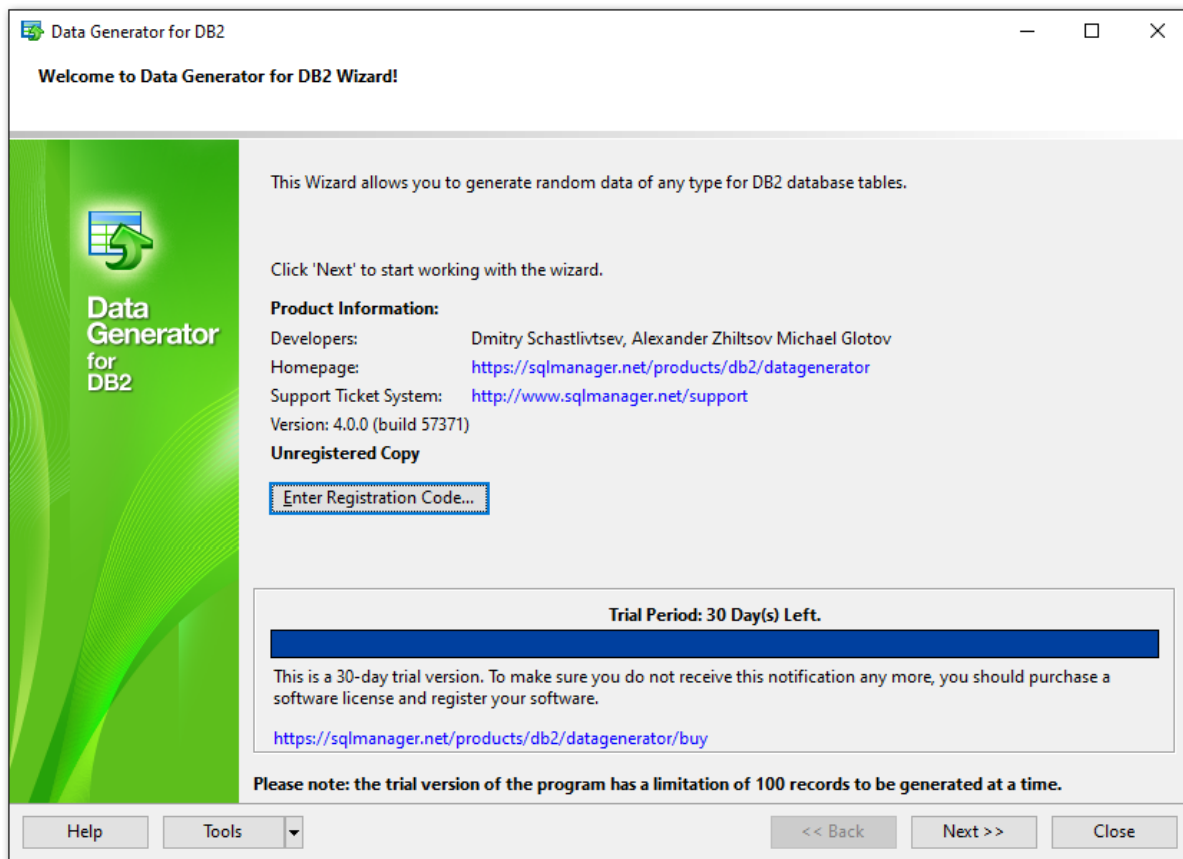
Data Generator for DB2

Welcome to Data Generator for DB2 Wizard!

Data Generator for DB2

This Wizard allows you to generate random data of any type for DB2 database tables.

Click 'Next' to start working with the wizard.

Product Information:

Developers: Dmitry Schastlivtsev, Alexander Zhiltsov Michael Glotov

Homepage: https://sqlmanager.net/products/db2/datagenerator

Support Ticket System: http://www.sqlmanager.net/support

Version: 4.0.0 (build 57371)

Unregistered Copy

Enter Registration Code...

Trial Period: 30 Day(s) Left.

This is a 30-day trial version. To make sure you do not receive this notification any more, you should purchase a software license and register your software.

https://sqlmanager.net/products/db2/datagenerator/buy

Please note: the trial version of the program has a limitation of 100 records to be generated at a time.

Help Tools << Back Next >> Close